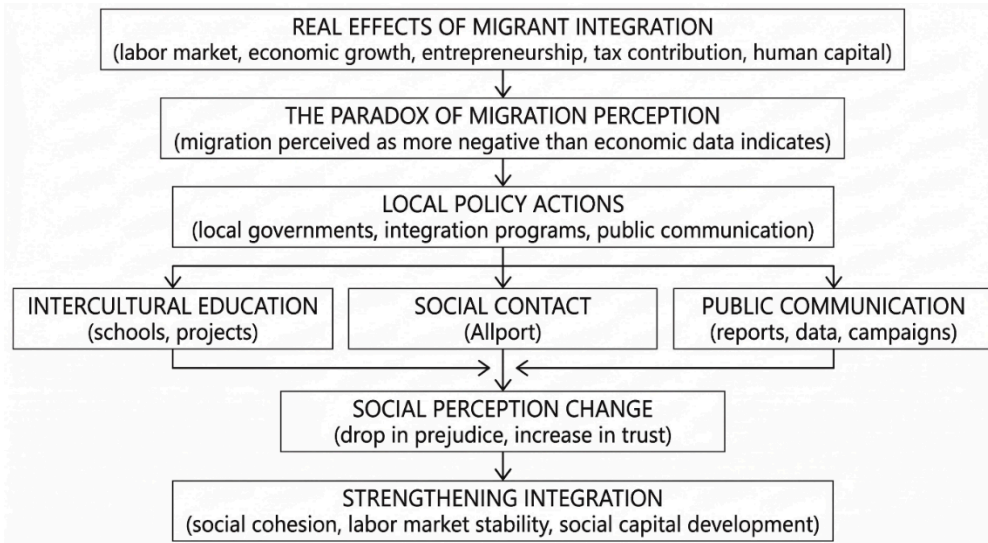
REAL EFFECTS OF MIGRANT INTEGRATION
(labor market, economic growth, entrepreneurship, tax contribution, human capital)

THE PARADOX OF MIGRATION PERCEPTION
(migration perceived as more negative than economic data indicates)

LOCAL POLICY ACTIONS
(local governments, integration programs, public communication)

INTERCULTURAL EDUCATION
(schools, projects)

SOCIAL CONTACT
(Allport)

PUBLIC COMMUNICATION
(reports, data, campaigns)

SOCIAL PERCEPTION CHANGE
(drop in prejudice, increase in trust)

STRENGTHENING INTEGRATION
(social cohesion, labor market stability, social capital development)